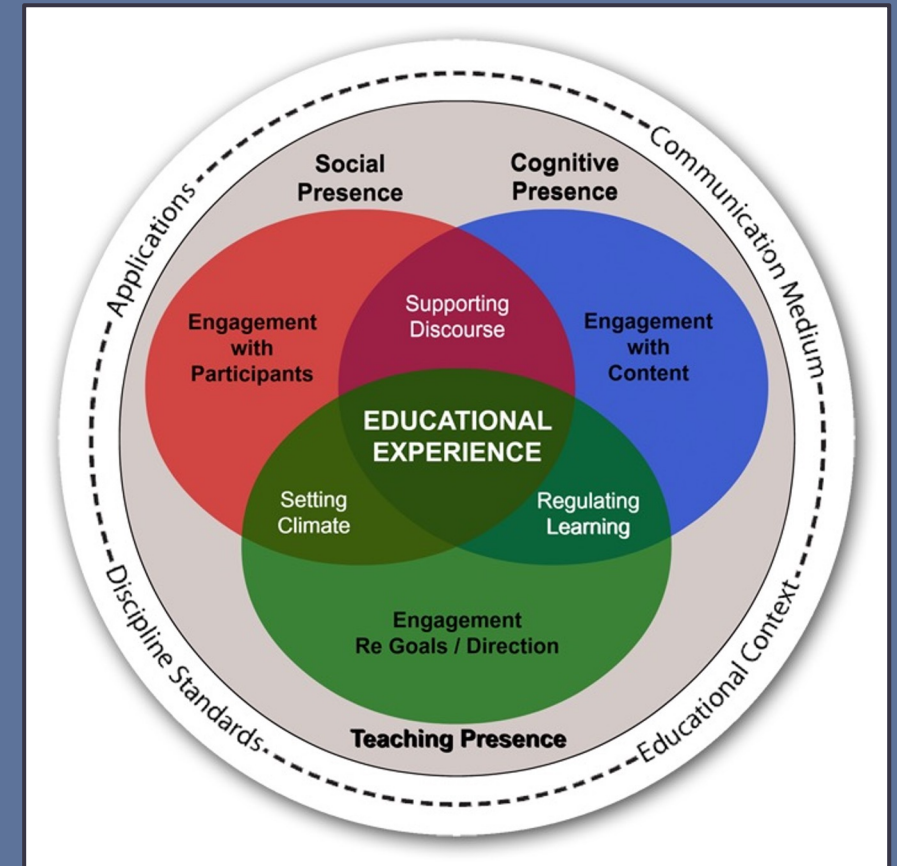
Applications

Communication Medium

Discipline Standards

Educational Context

Social Presence

Cognitive Presence

Engagement with Participants

Supporting Discourse

Engagement with Content

EDUCATIONAL EXPERIENCE

Setting Climate

Regulating Learning

Engagement Re Goals / Direction

Teaching Presence